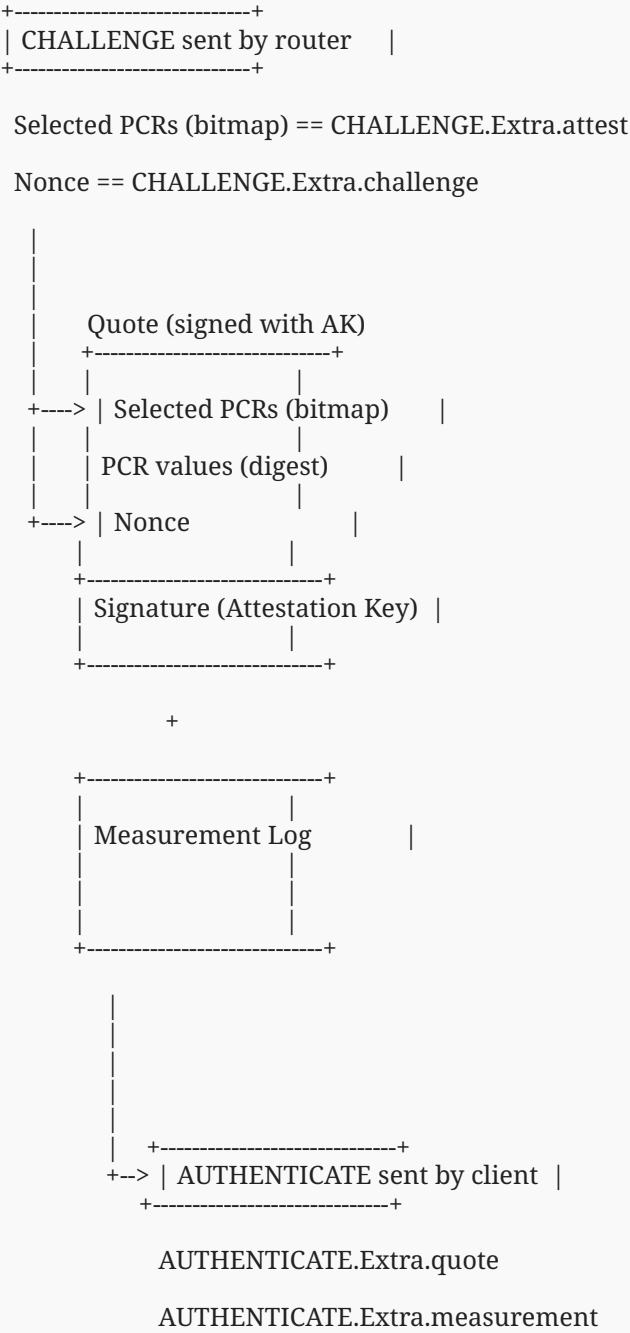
+------------------------------+
| CHALLENGE sent by router |
+------------------------------+

Selected PCRs (bitmap) == CHALLENGE.Extra.attest

Nonce == CHALLENGE.Extra.challenge

|
|
|
| Quote (signed with AK)
| +------------------------------+
| | |
+----> | Selected PCRs (bitmap) |
| | |
| | PCR values (digest) |
| | |
+----> | Nonce |
| |
+------------------------------+
| Signature (Attestation Key) |
| |
+------------------------------+

+

+------------------------------+
| |
| Measurement Log |
| |
| |
| |
+------------------------------+

|
|
|
|
|
| +------------------------------+
+--> | AUTHENTICATE sent by client |
+------------------------------+

AUTHENTICATE.Extra.quote

AUTHENTICATE.Extra.measurement